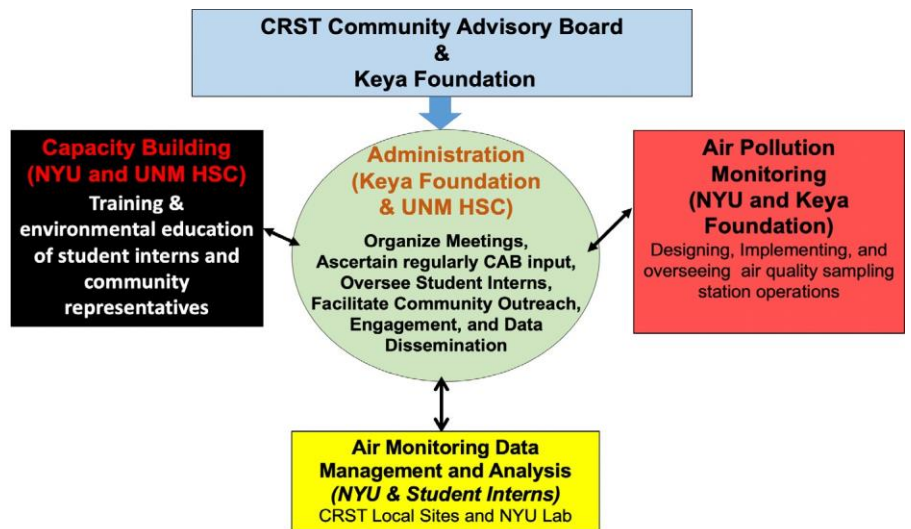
CRST Community Advisory Board
&
Keya Foundation

Capacity Building
(NYU and UNM HSC)
Training & environmental education of student interns and community representatives

Administration
(Keya Foundation & UNM HSC)
Organize Meetings, Ascertain regularly CAB input, Oversee Student Interns, Facilitate Community Outreach, Engagement, and Data Dissemination

Air Pollution Monitoring
(NYU and Keya Foundation)
Designing, Implementing, and overseeing air quality sampling station operations

Air Monitoring Data Management and Analysis
(NYU & Student Interns)
CRST Local Sites and NYU Lab